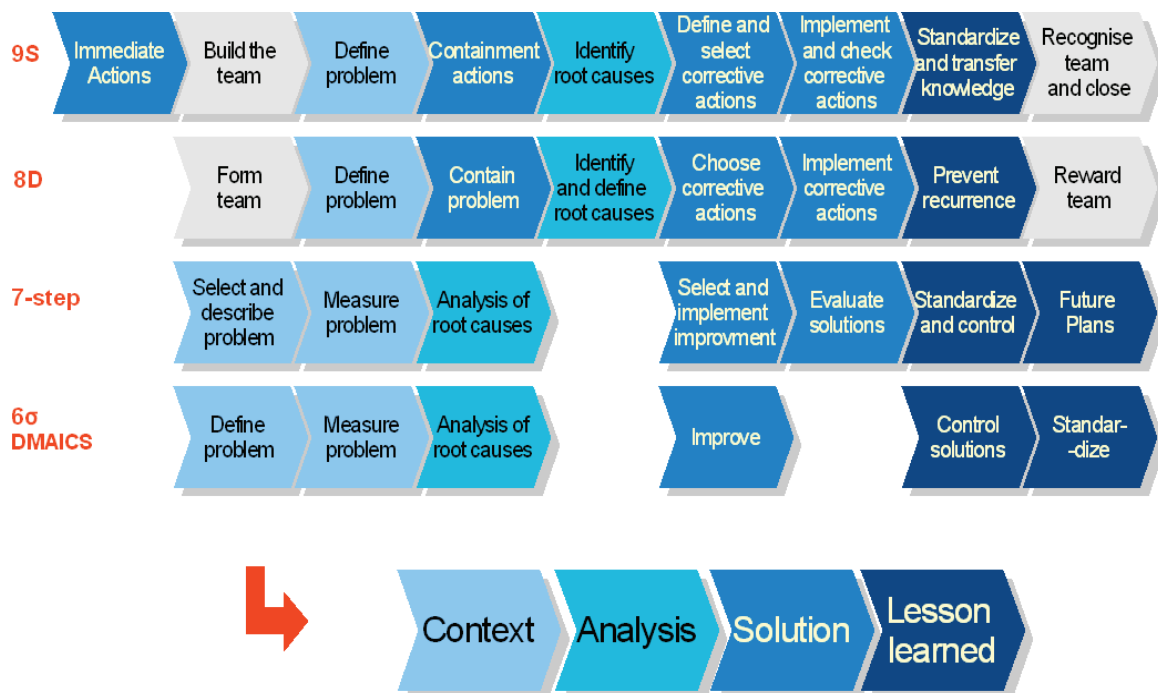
9S

Immediate Actions

Build the team

Define problem

Containment actions

Identify root causes

Define and select corrective actions

Implement and check corrective actions

Standardize and transfer knowledge

Recognise team and close

8D

Form team

Define problem

Contain problem

Identify and define root causes

Choose corrective actions

Implement corrective actions

Prevent recurrence

Reward team

7-step

Select and describe problem

Measure problem

Analysis of root causes

Select and implement improvment

Evaluate solutions

Standardize and control

Future Plans

6σ DMAICS

Define problem

Measure problem

Analysis of root causes

Improve

Control solutions

Standar--dize

Context

Analysis

Solution

Lesson learned